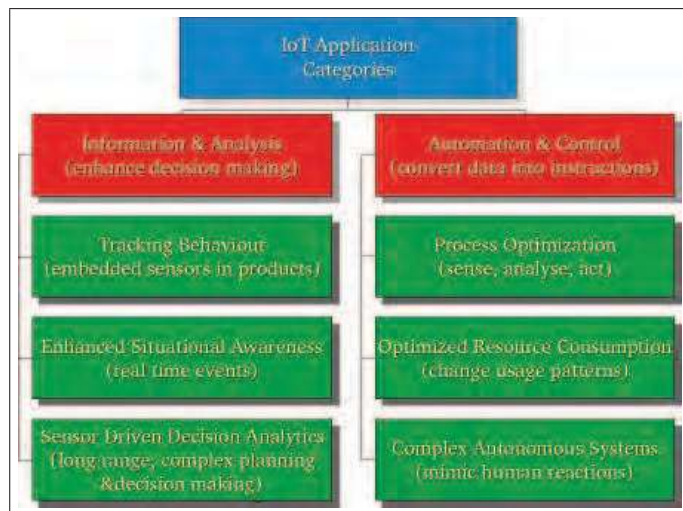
IoT Application Categories

Information & Analysis (enhance decision making)

Tracking Behaviour (embedded sensors in products)

Enhanced Situational Awareness (real time events)

Sensor Driven Decision Analytics (long range, complex planning &decision making)

Automation & Control (convert data into instructions)

Process Optimization (sense, analyse, act)

Optimized Resource Consumption (change usage patterns)

Complex Autonomous Systems (mimic human reactions)